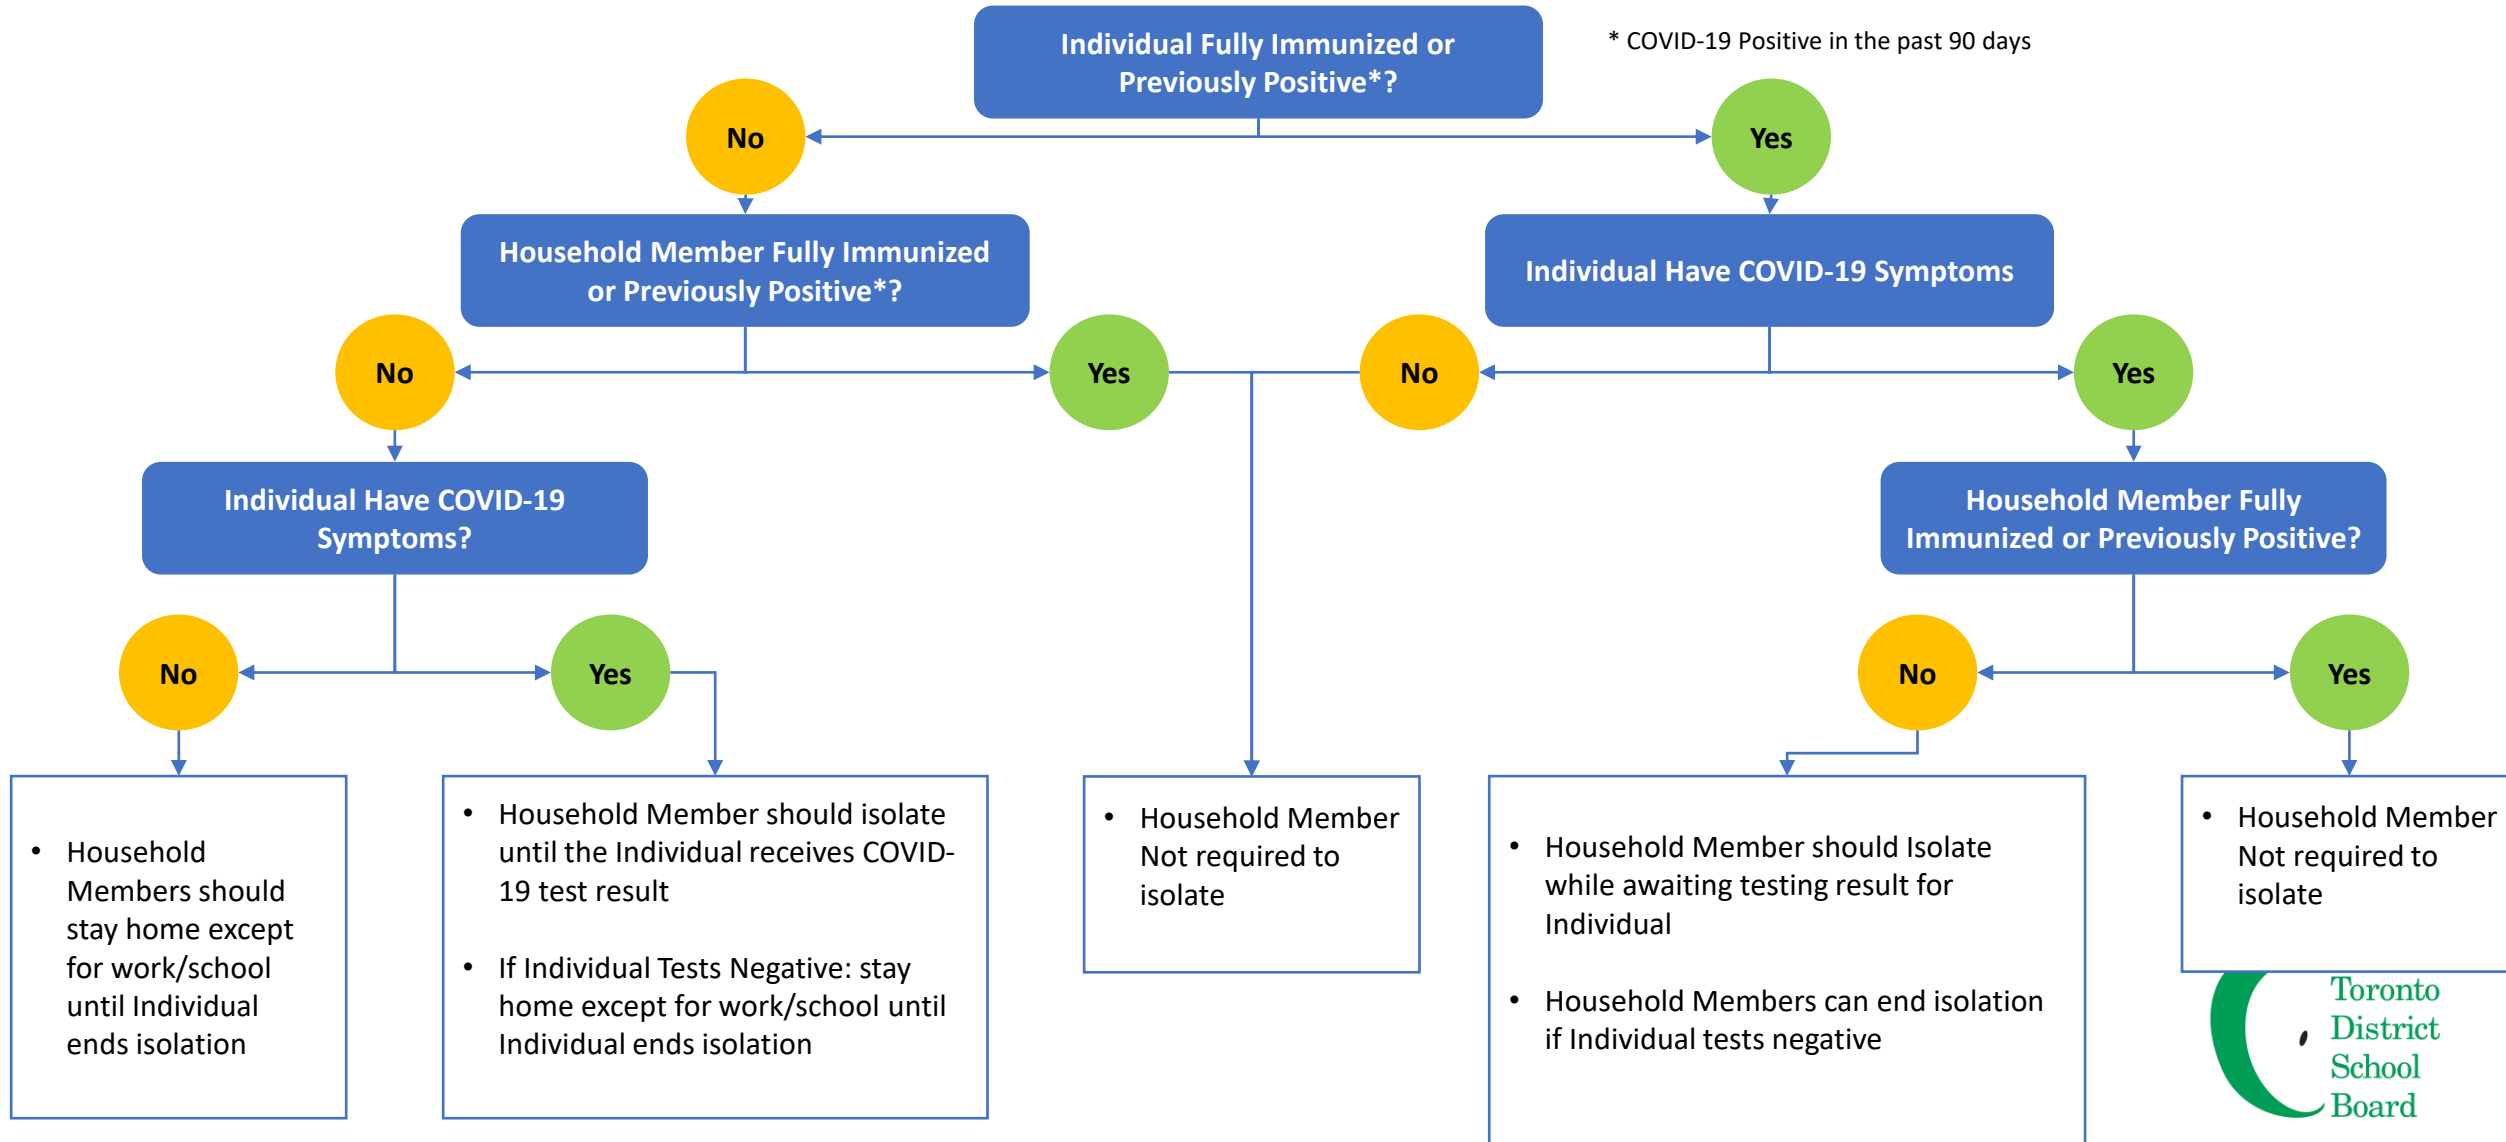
Individual Fully Immunized or Previously Positive*?

* COVID-19 Positive in the past 90 days

No

Yes

Household Member Fully Immunized or Previously Positive*?

Individual Have COVID-19 Symptoms

No

Yes

No

Yes

Individual Have COVID-19 Symptoms?

Household Member Fully Immunized or Previously Positive?

No

Yes

No

Yes

• Household Members should stay home except for work/school until Individual ends isolation

• Household Member should isolate until the Individual receives COVID-19 test result

• If Individual Tests Negative: stay home except for work/school until Individual ends isolation

• Household Member Not required to isolate

• Household Member should Isolate while awaiting testing result for Individual

• Household Members can end isolation if Individual tests negative

• Household Member Not required to isolate

Toronto District School Board